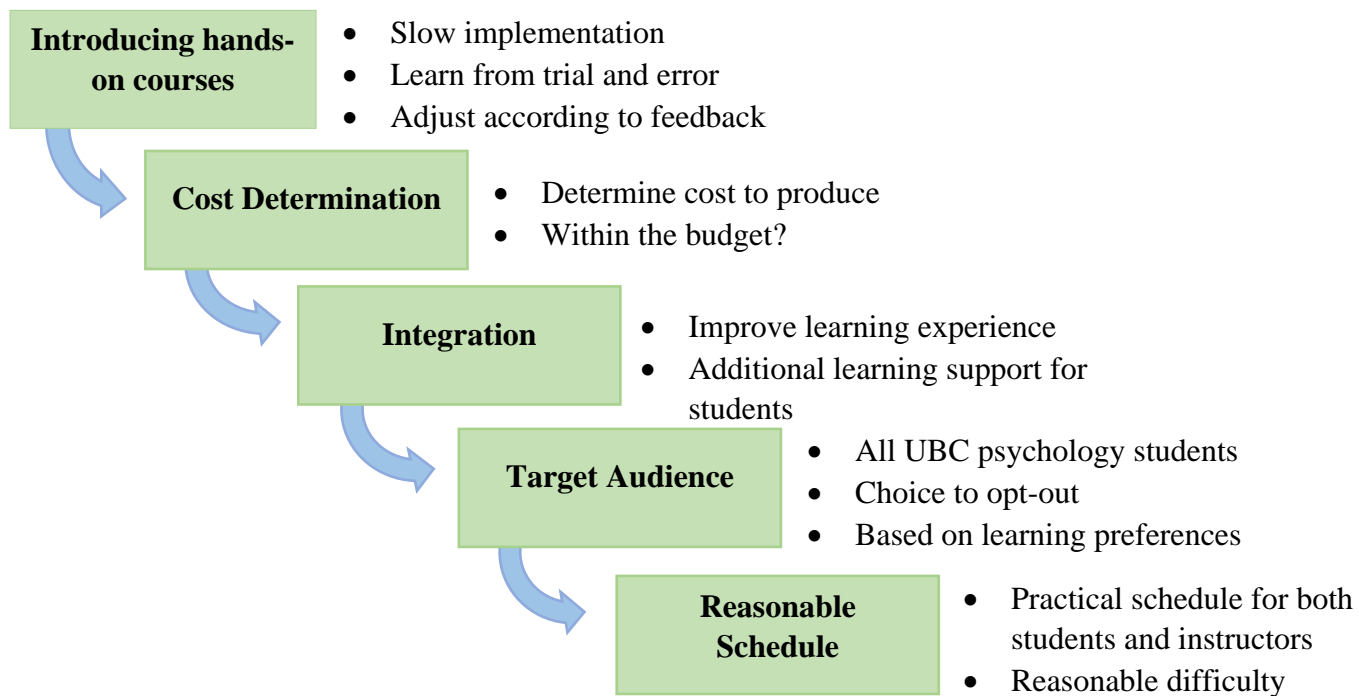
Introducing hands-on courses

- Slow implementation
- Learn from trial and error
- Adjust according to feedback

Cost Determination

- Determine cost to produce
- Within the budget?

Integration

- Improve learning experience
- Additional learning support for students

Target Audience

- All UBC psychology students
- Choice to opt-out
- Based on learning preferences

Reasonable Schedule

- Practical schedule for both students and instructors
- Reasonable difficulty